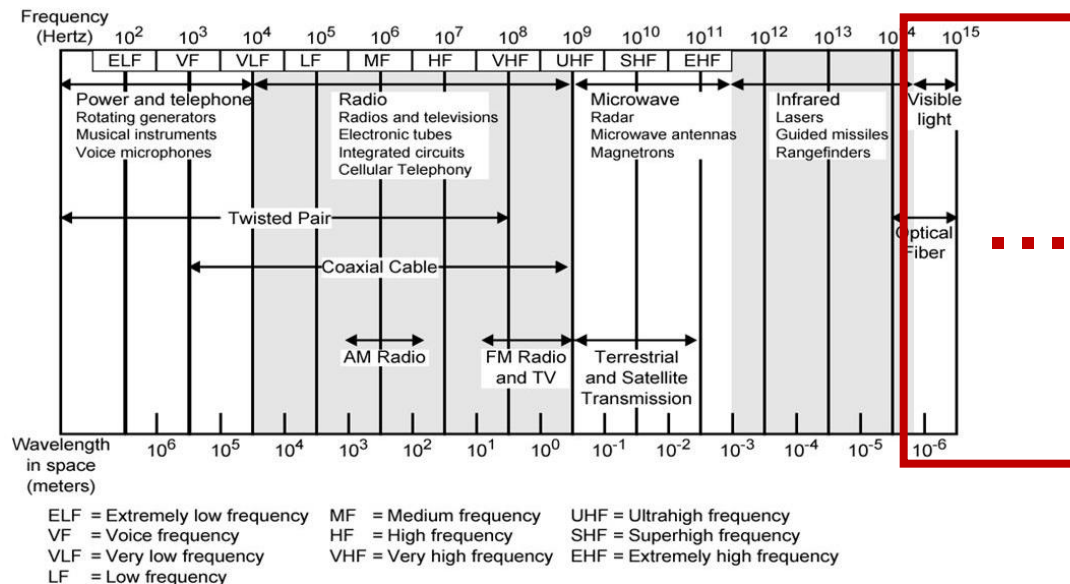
Frequency (Hertz) $10^2$ $10^3$ $10^4$ $10^5$ $10^6$ $10^7$ $10^8$ $10^9$ $10^{10}$ $10^{11}$ $10^{12}$ $10^{13}$ $10^{14}$ $10^{15}$

ELF VF VLF LF MF HF VHF UHF SHF EHF

Power and telephone
Rotating generators
Musical instruments
Voice microphones

Radio
Radios and televisions
Electronic tubes
Integrated circuits
Cellular Telephony

Microwave
Radar
Microwave antennas
Magnetrons

Infrared
Lasers
Guided missiles
Rangefinders

Visible light

Twisted Pair

Optical Fiber

Coaxial Cable

AM Radio

FM Radio and TV

Terrestrial and Satellite Transmission

Wavelength in space (meters) $10^6$ $10^5$ $10^4$ $10^3$ $10^2$ $10^1$ $10^0$ $10^{-1}$ $10^{-2}$ $10^{-3}$ $10^{-4}$ $10^{-5}$ $10^{-6}$

ELF = Extremely low frequency
VF = Voice frequency
VLF = Very low frequency
LF = Low frequency

MF = Medium frequency
HF = High frequency
VHF = Very high frequency

UHF = Ultrahigh frequency
SHF = Superhigh frequency
EHF = Extremely high frequency